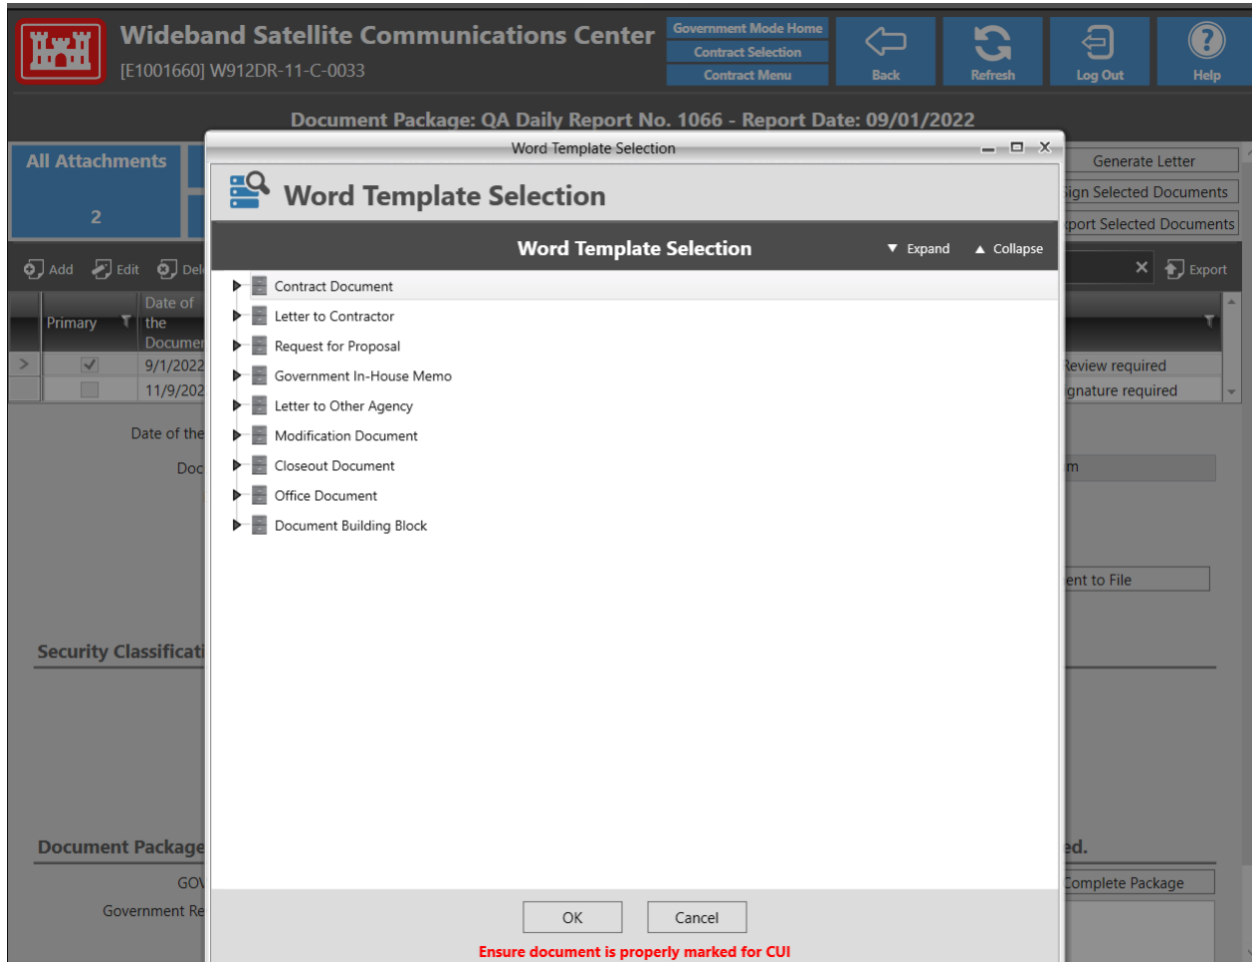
Wideband Satellite Communications Center
[E1001660] W912DR-11-C-0033

Government Mode Home
Contract Selection
Contract Menu

Back
Refresh
Log Out
Help

Document Package: QA Daily Report No. 1066 - Report Date: 09/01/2022

All Attachments
2

Add Edit Del

| | Primary | Date of the Documer |
|---|---|---|
| > | ✓ | 9/1/2022 |
| | | 11/9/202 |

Date of the
Doc

Security Classificati

Document Package
GOV
Government Re

Generate Letter
ign Selected Documents
port Selected Documents
Export
Review required
gnature required
m
ent to File
ed.
Complete Package

Word Template Selection

Word Template Selection

Word Template Selection
Expand
Collapse

Contract Document
Letter to Contractor
Request for Proposal
Government In-House Memo
Letter to Other Agency
Modification Document
Closeout Document
Office Document
Document Building Block

OK
Cancel

Ensure document is properly marked for CUI